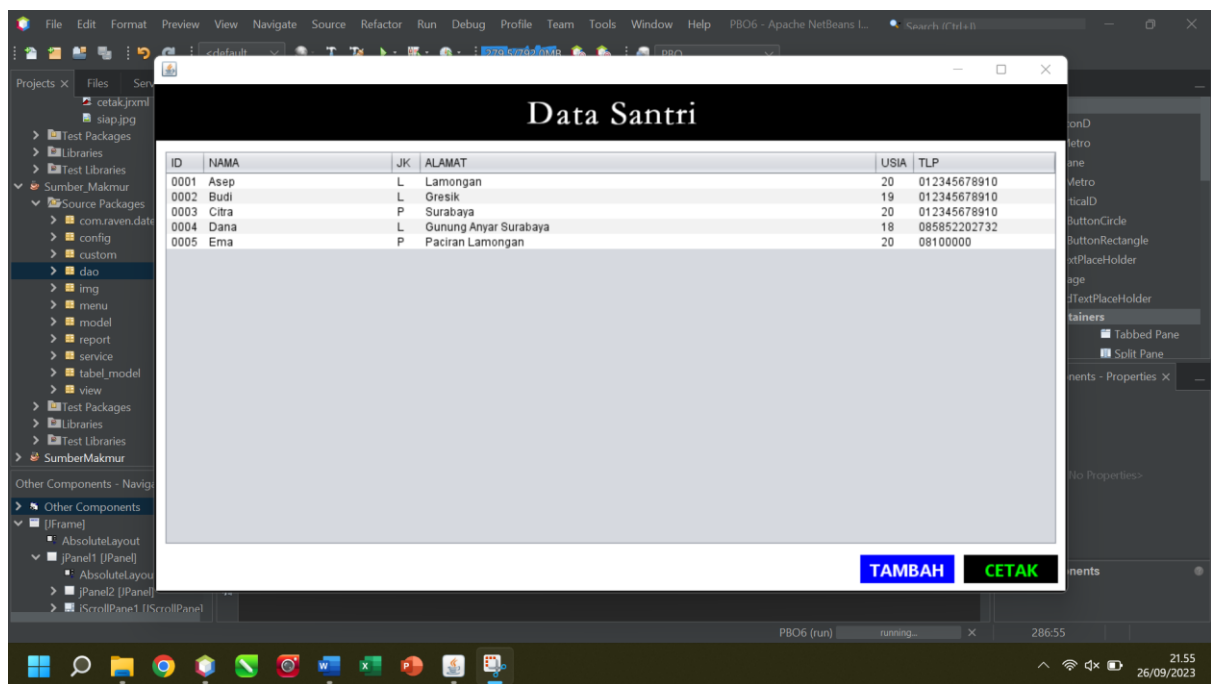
File Edit Format Preview View Navigate Source Refactor Run Debug Profile Team Tools Window Help PBO6 - Apache NetBeans I... Search (Ctrl+I)

<default

Projects × Files Serv

cetak.jrxml
siap.jpg
Test Packages
Libraries
Test Libraries
Sumber_Makmur
Source Packages
com.raven.date
config
custom
dao
img
menu
model
report
service
tabel_model
view
Test Packages
Libraries
Test Libraries
SumberMakmur

Other Components - Naviga

Other Components
[JFrame]
AbsoluteLayout
jPanel1 [JPanel]
AbsoluteLayou
jPanel2 [JPanel]
jScrollPane1 [JScrollPane]

Data Santri

| ID | NAMA | JK | ALAMAT | USIA | TLP |
|---|---|---|---|---|---|
| 0001 | Asep | L | Lamongan | 20 | 012345678910 |
| 0002 | Budi | L | Gresik | 19 | 012345678910 |
| 0003 | Citra | P | Surabaya | 20 | 012345678910 |
| 0004 | Dana | L | Gunung Anyar Surabaya | 18 | 085852202732 |
| 0005 | Ema | P | Paciran Lamongan | 20 | 08100000 |

TAMBAH CETAK

onD
Metro
ane
Metro
rticalD
ButtonCircle
ButtonRectangle
xtPlaceHolder
age
dTextPlaceHolder
tainers
Tabbed Pane
Split Pane
nents - Properties ×
<No Properties>
nents

PBO6 (run) running... 286:55

21.55
26/09/2023